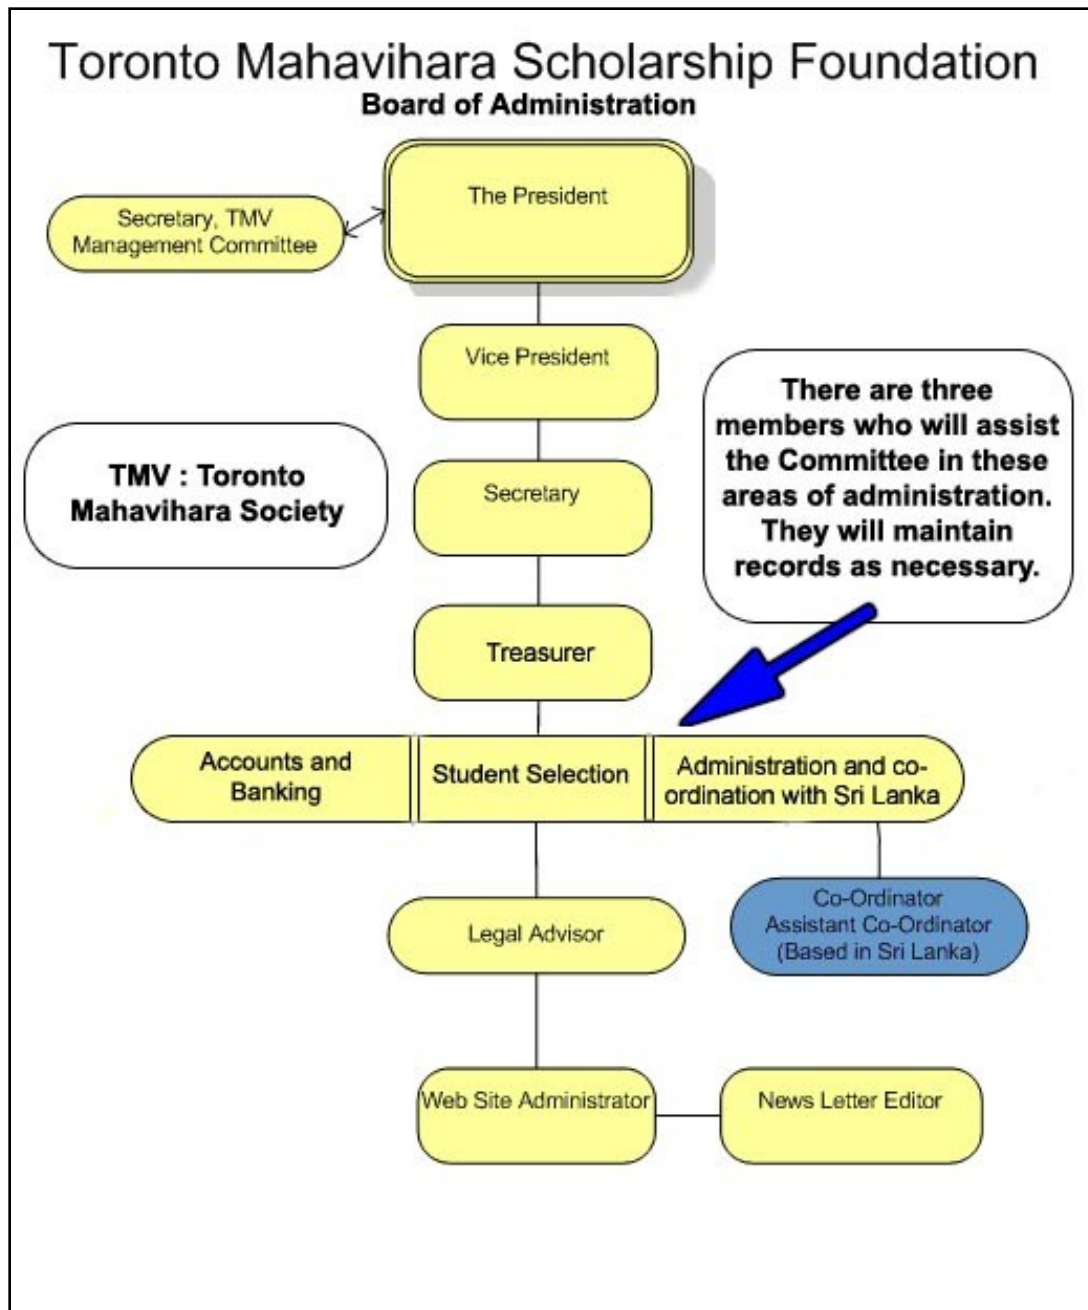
Toronto Mahavihara Scholarship Foundation
Board of Administration

Secretary, TMV Management Committee

The President

Vice President

TMV : Toronto Mahavihara Society

Secretary

There are three members who will assist the Committee in these areas of administration. They will maintain records as necessary.

Treasurer

Accounts and Banking

Student Selection

Administration and co-ordination with Sri Lanka

Legal Advisor

Co-Ordinator
Assistant Co-Ordinator
(Based in Sri Lanka)

Web Site Administrator

News Letter Editor